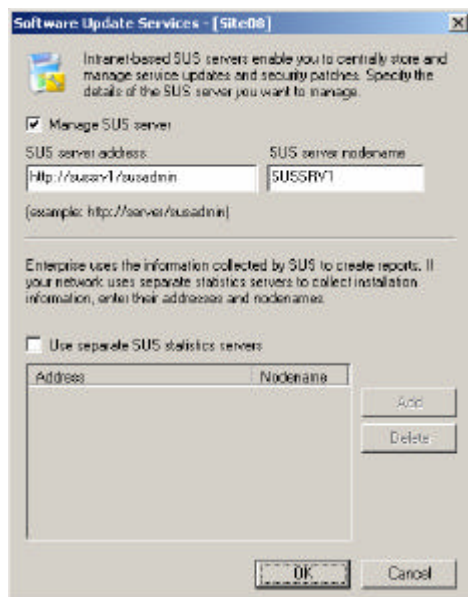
Software Update Services - [Site08]

Intranet-based SUS servers enable you to centrally store and manage service updates and security patches. Specify the details of the SUS server you want to manage.

☑ Manage SUS server

SUS server address

SUS server nodename

http://sussrv1/susadmin

SUSSRV1

(example: http://server/susadmin)

Enterprise uses the information collected by SUS to create reports. If your network uses separate statistics servers to collect installation information, enter their addresses and nodenames.

☐ Use separate SUS statistics servers

| Address | Nodename |
|---|---|

Add

Delete

OK

Cancel